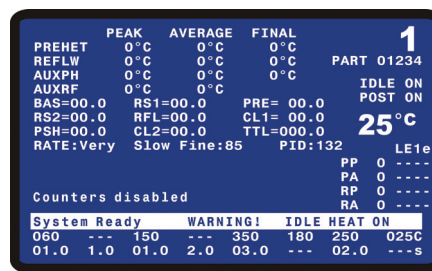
PEAK AVERAGE FINAL
PREHET 0°C 0°C 0°C
REFLW 0°C 0°C 0°C
AUXPH 0°C 0°C 0°C
AUXRF 0°C 0°C

1
PART 01234
IDLE ON
POST ON
25°C
LE1e

BAS=00.0 RS1=00.0 PRE= 00.0
RS2=00.0 RFL=00.0 CL1= 00.0
PSH=00.0 CL2=00.0 TTL=000.0
RATE:Very Slow Fine:85 PID:132

PP 0 ----
PA 0 ----
RP 0 ----
RA 0 ----

Counters disabled

System Ready WARNING! IDLE HEAT ON
060 --- 150 --- 350 180 250 025C
01.0 1.0 01.0 2.0 03.0 --- 02.0 ---s